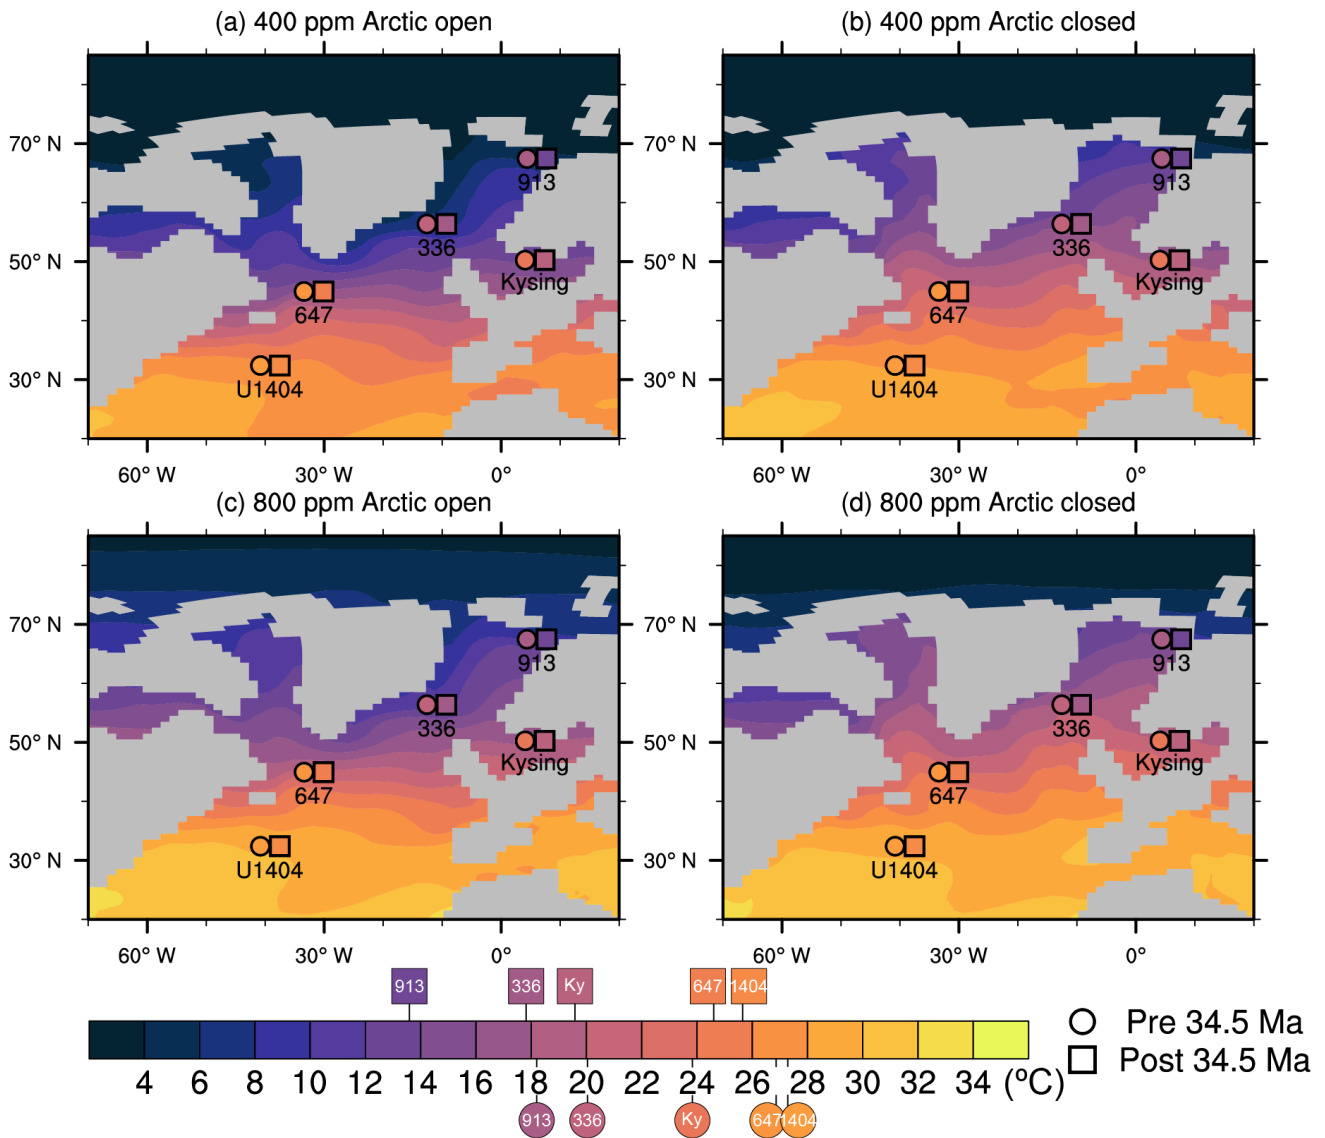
(a) 400 ppm Arctic open

70° N
50° N
30° N
913
336
Kysing
647
U1404
60° W 30° W 0°

(b) 400 ppm Arctic closed

70° N
50° N
30° N
913
336
Kysing
647
U1404
60° W 30° W 0°

(c) 800 ppm Arctic open

70° N
50° N
30° N
913
336
Kysing
647
U1404
60° W 30° W 0°

(d) 800 ppm Arctic closed

70° N
50° N
30° N
913
336
Kysing
647
U1404
60° W 30° W 0°

913 336 Ky 647 1404

4 6 8 10 12 14 16 18 20 22 24 26 28 30 32 34 (°C)

913 336 Ky 647 1404

Pre 34.5 Ma
Post 34.5 Ma